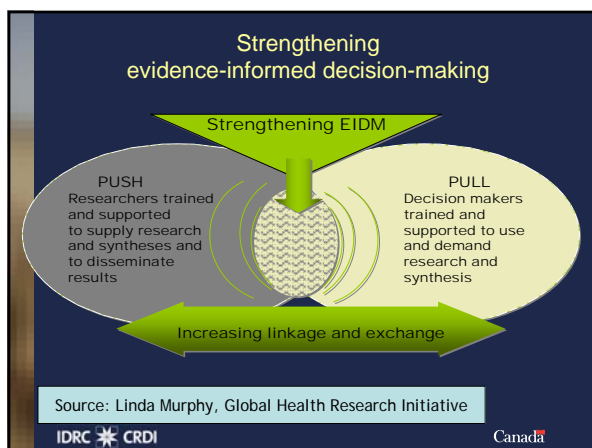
Strengthening evidence-informed decision-making

Strengthening EIDM

PUSH
Researchers trained and supported to supply research and syntheses and to disseminate results

PULL
Decision makers trained and supported to use and demand research and synthesis

Increasing linkage and exchange

Source: Linda Murphy, Global Health Research Initiative

IDRC CRDI

Canada